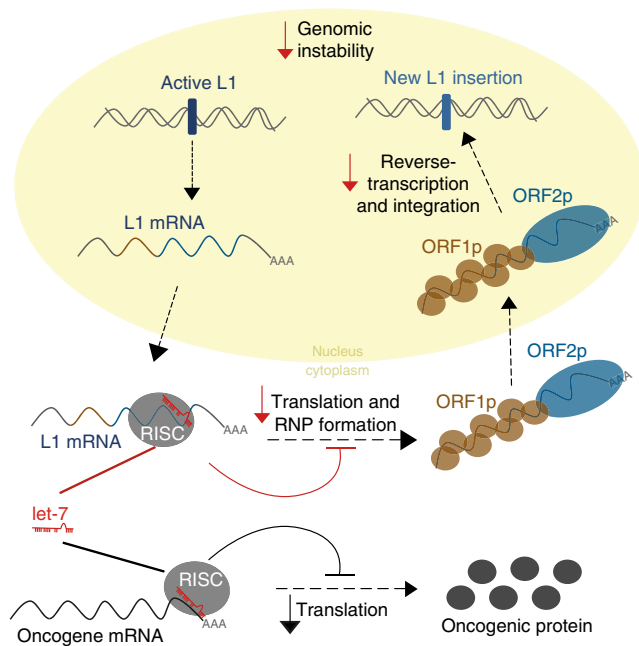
Genomic instability

Active L1

New L1 insertion

Reverse-transcription and integration

ORF2p

AAA

ORF1p

L1 mRNA

AAA

Nucleus

cytoplasm

ORF2p

AAA

Translation and RNP formation

ORF1p

L1 mRNA

RISC

AAA

let-7

RISC

Translation

Oncogene mRNA

AAA

Oncogenic protein